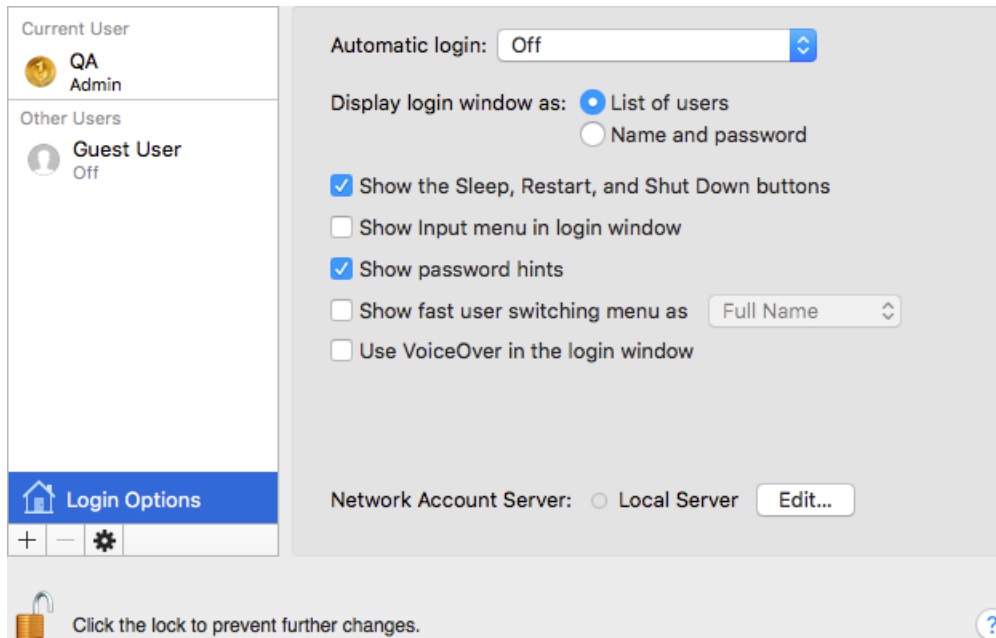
Current User
QA
Admin
Other Users
Guest User
Off

Login Options
+ −

Automatic login: Off

Display login window as: List of users
Name and password

Show the Sleep, Restart, and Shut Down buttons
Show Input menu in login window
Show password hints
Show fast user switching menu as Full Name
Use VoiceOver in the login window

Network Account Server: Local Server Edit...

Click the lock to prevent further changes.

?